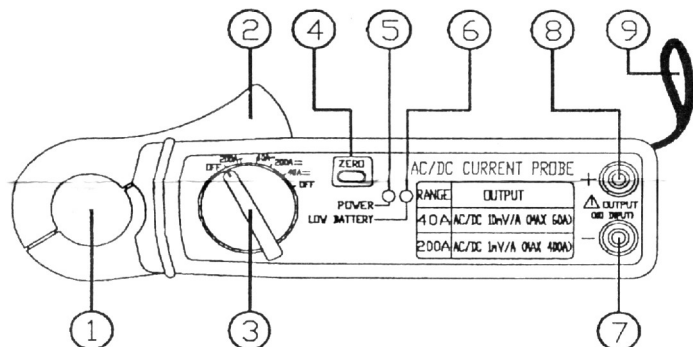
2
4
5
6
8
9
ZERO
AC/DC CURRENT PROBE
OFF 200A 40A 200A 40A OFF
POWER
LOW BATTERY
| RANGE | OUTPUT |
|---|---|
| 40A | AC/DC 10mV/A (MAX 60A) |
| 200A | AC/DC 1mV/A (MAX 400A) |
+
OUTPUT (NO INPUT)
−
1
3
7